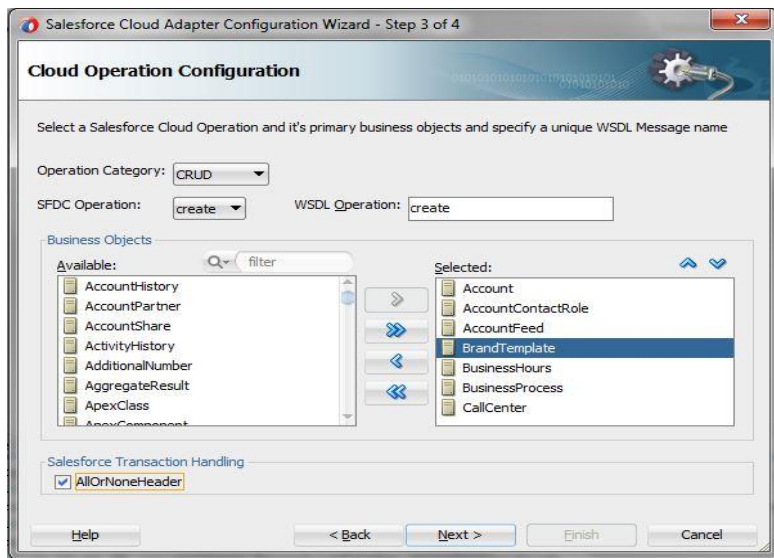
Salesforce Cloud Adapter Configuration Wizard - Step 3 of 4

Cloud Operation Configuration

Select a Salesforce Cloud Operation and it's primary business objects and specify a unique WSDL Message name

Operation Category: CRUD

SFDC Operation: create

WSDL Operation: create

Business Objects

Available:

filter

AccountHistory
AccountPartner
AccountShare
ActivityHistory
AdditionalNumber
AggregateResult
ApexClass
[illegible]

Selected:

Account
AccountContactRole
AccountFeed
BrandTemplate
BusinessHours
BusinessProcess
CallCenter

Salesforce Transaction Handling

AllOrNoneHeader

Help

< Back

Next >

Finish

Cancel